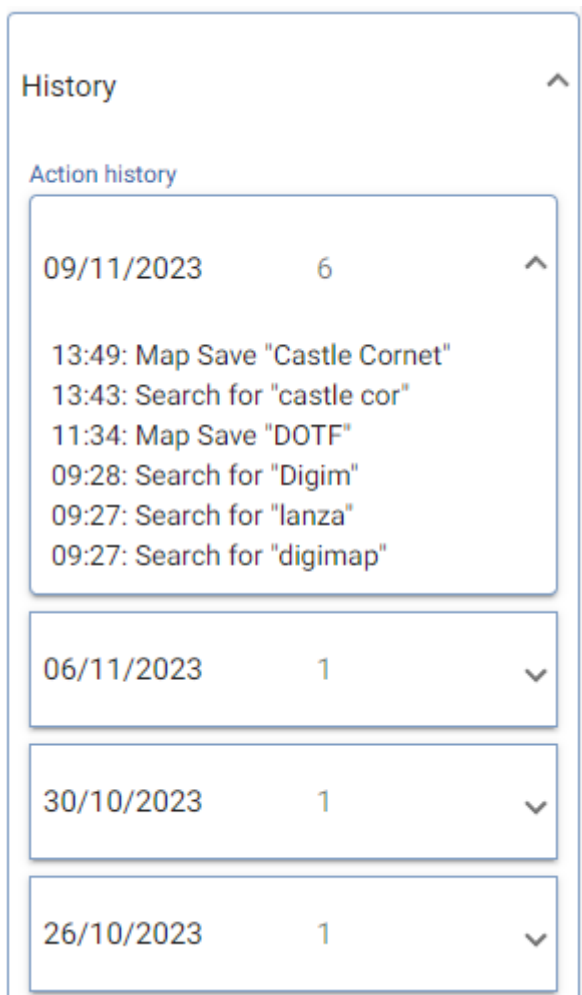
History

Action history

09/11/2023 6

13:49: Map Save "Castle Cornet"
13:43: Search for "castle cor"
11:34: Map Save "DOTF"
09:28: Search for "Digim"
09:27: Search for "lanza"
09:27: Search for "digimap"

06/11/2023 1

30/10/2023 1

26/10/2023 1